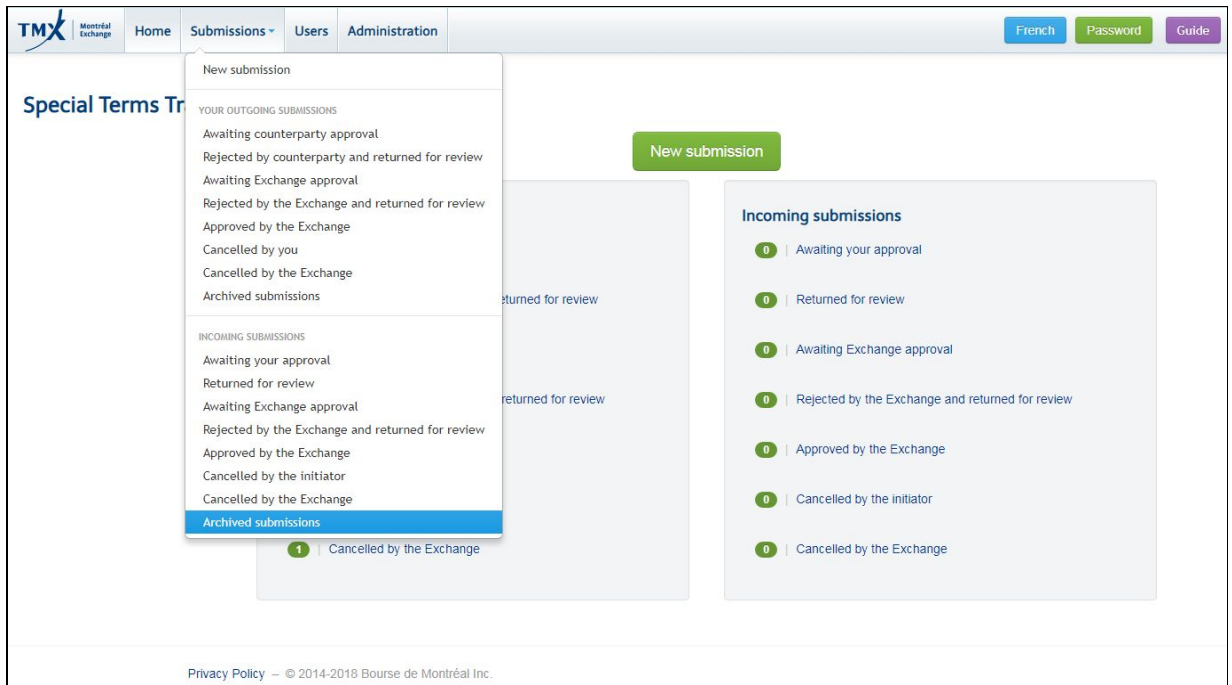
TMX Montréal Exchange

Home Submissions Users Administration

French Password Guide

New submission

YOUR OUTGOING SUBMISSIONS
Awaiting counterparty approval
Rejected by counterparty and returned for review
Awaiting Exchange approval
Rejected by the Exchange and returned for review
Approved by the Exchange
Cancelled by you
Cancelled by the Exchange
Archived submissions

INCOMING SUBMISSIONS
Awaiting your approval
Returned for review
Awaiting Exchange approval
Rejected by the Exchange and returned for review
Approved by the Exchange
Cancelled by the initiator
Cancelled by the Exchange
Archived submissions

Special Terms Tr

New submission

eturned for review

returned for review

1 | Cancelled by the Exchange

Incoming submissions

0 | Awaiting your approval

0 | Returned for review

0 | Awaiting Exchange approval

0 | Rejected by the Exchange and returned for review

0 | Approved by the Exchange

0 | Cancelled by the initiator

0 | Cancelled by the Exchange

Privacy Policy – © 2014-2018 Bourse de Montréal Inc.